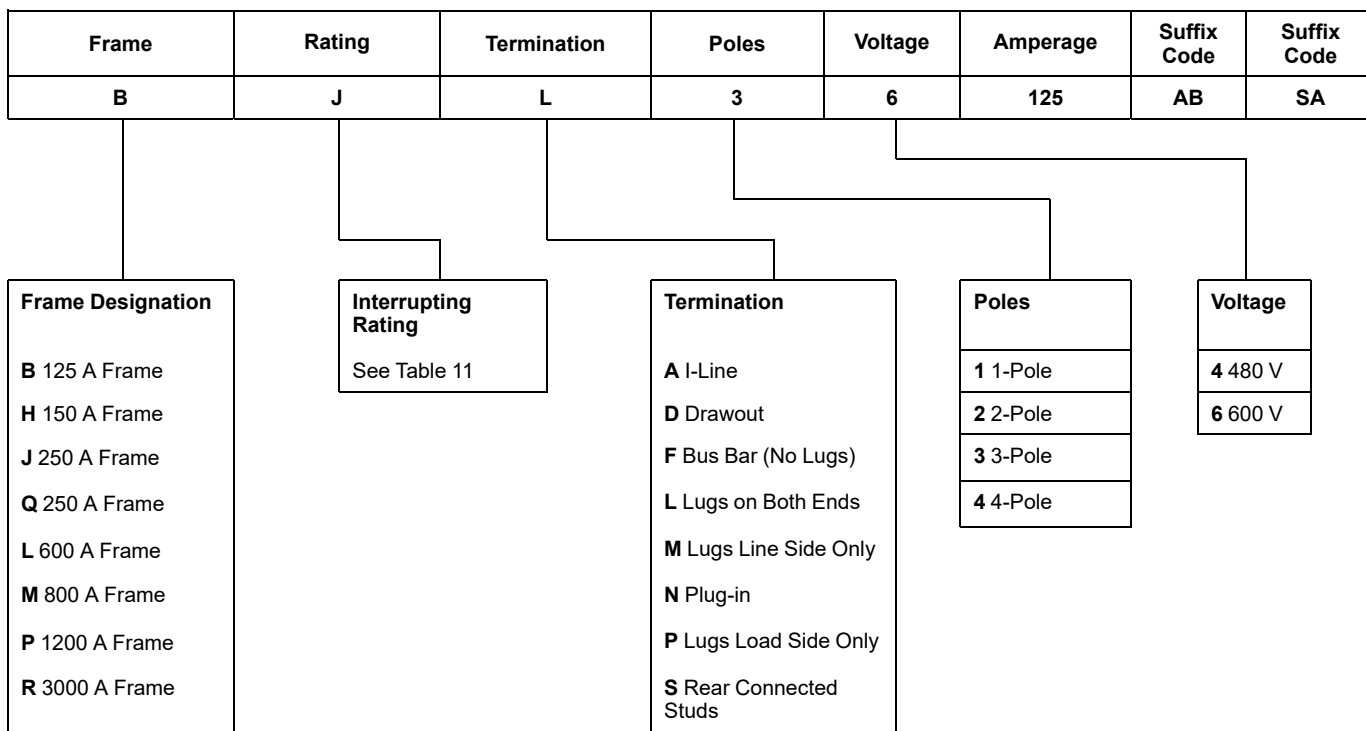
| Frame | Rating | Termination | Poles | Voltage | Amperage | Suffix Code | Suffix Code |
|---|---|---|---|---|---|---|---|
| B | J | L | 3 | 6 | 125 | AB | SA |

Frame Designation

B 125 A Frame

H 150 A Frame

J 250 A Frame

Q 250 A Frame

L 600 A Frame

M 800 A Frame

P 1200 A Frame

R 3000 A Frame

Interrupting Rating

See Table 11

Termination

A I-Line

D Drawout

F Bus Bar (No Lugs)

L Lugs on Both Ends

M Lugs Line Side Only

N Plug-in

P Lugs Load Side Only

S Rear Connected Studs

Poles

1 1-Pole

2 2-Pole

3 3-Pole

4 4-Pole

Voltage

4 480 V

6 600 V